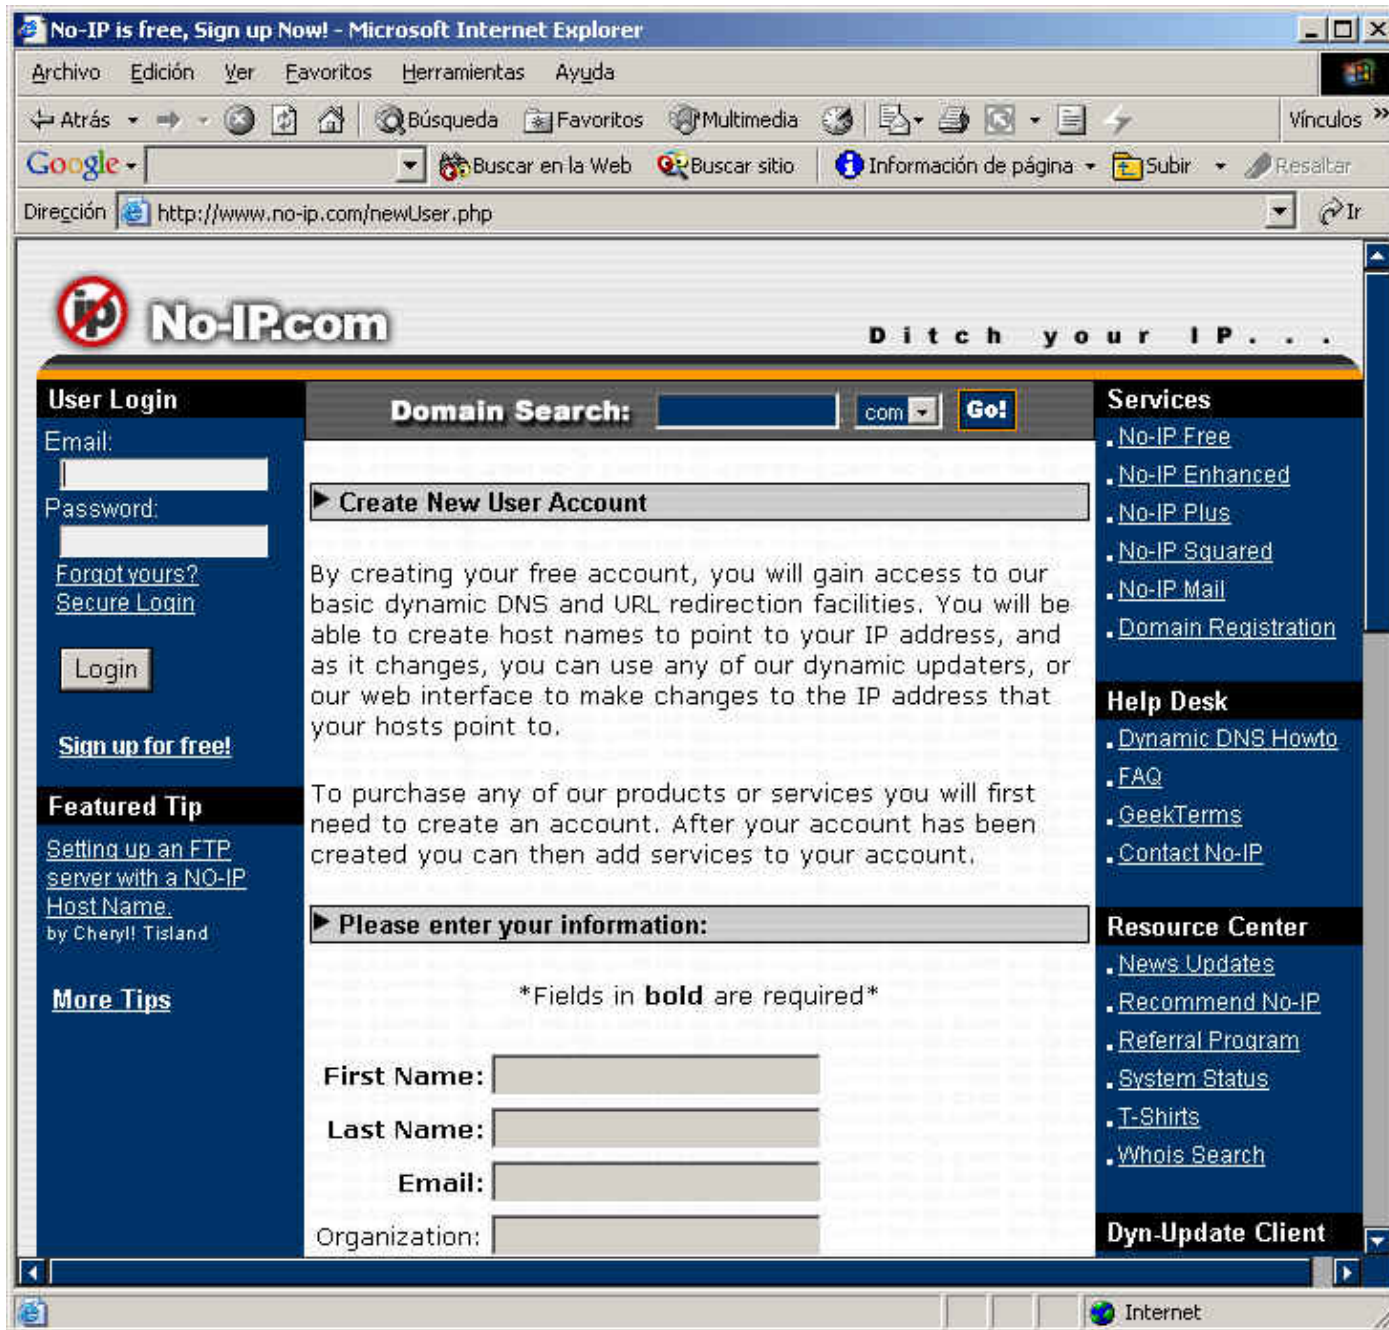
No-IP is free, Sign up Now! - Microsoft Internet Explorer

Archivo Edición Ver Favoritos Herramientas Ayuda

Atrás Búsqueda Favoritos Multimedia Vínculos

Google Buscar en la Web Buscar sitio Información de página Subir Resaltar

Dirección http://www.no-ip.com/newUser.php Ir

No-IP.com

Ditch your IP...

User Login

Email:

Password:

Forgot yours?
Secure Login

Login

Sign up for free!

Featured Tip

Setting up an FTP server with a NO-IP Host Name.
by Cheryl! Tisland

More Tips

Domain Search: com Go!

Create New User Account

By creating your free account, you will gain access to our basic dynamic DNS and URL redirection facilities. You will be able to create host names to point to your IP address, and as it changes, you can use any of our dynamic updaters, or our web interface to make changes to the IP address that your hosts point to.

To purchase any of our products or services you will first need to create an account. After your account has been created you can then add services to your account.

Please enter your information:

*Fields in **bold** are required*

First Name:

Last Name:

Email:

Organization:

Services

No-IP Free
No-IP Enhanced
No-IP Plus
No-IP Squared
No-IP Mail
Domain Registration

Help Desk

Dynamic DNS Howto
FAQ
GeekTerms
Contact No-IP

Resource Center

News Updates
Recommend No-IP
Referral Program
System Status
T-Shirts
WhoIs Search

Dyn-Update Client

Internet